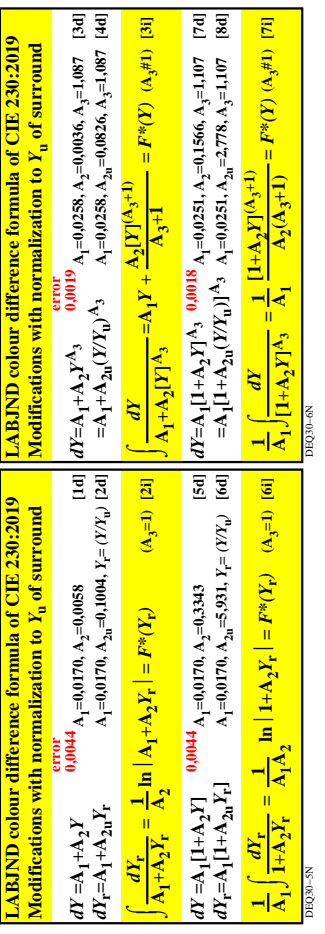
LABJND colour difference formula of CIE 230:2019
Modifications with normalization to $Y_u$ of surround

error
0,0044

$dY = A_1 + A_2 Y$ $A_1=0{,}0170$, $A_2=0{,}0058$ [1d]

$dY_r = A_1 + A_{2u} Y_r$ $A_1=0{,}0170$, $A_{2u}=0{,}1004$, $Y_r=(Y/Y_u)$ [2d]

$\int \frac{dY_r}{A_1 + A_2 Y_r} = \frac{1}{A_2} \ln | A_1 + A_2 Y_r | = F^*(Y_r)$ $(A_3=1)$ [2i]

0,0044

$dY = A_1[1 + A_2 Y]$ $A_1=0{,}0170$, $A_2=0{,}3343$ [5d]

$dY_r = A_1[1 + A_{2u} Y_r]$ $A_1=0{,}0170$, $A_{2u}=5{,}931$, $Y_r=(Y/Y_u)$ [6d]

$\frac{1}{A_1} \int \frac{dY_r}{1 + A_2 Y_r} = \frac{1}{A_1 A_2} \ln | 1 + A_2 Y_r | = F^*(Y_r)$ $(A_3=1)$ [6i]

DEQ30-5N

LABJND colour difference formula of CIE 230:2019
Modifications with normalization to $Y_u$ of surround

error
0,0019

$dY = A_1 + A_2 Y^{A_3}$ $A_1=0{,}0258$, $A_2=0{,}0036$, $A_3=1{,}087$ [3d]

$= A_1 + A_{2u}(Y/Y_u)^{A_3}$ $A_1=0{,}0258$, $A_{2u}=0{,}0826$, $A_3=1{,}087$ [4d]

$\int \frac{dY}{A_1 + A_2 [Y]^{A_3}} = A_1 Y + \frac{A_2 [Y]^{(A_3+1)}}{A_3+1} = F^*(Y)$ $(A_3\#1)$ [3i]

0,0018

$dY = A_1[1 + A_2 Y]^{A_3}$ $A_1=0{,}0251$, $A_2=0{,}1566$, $A_3=1{,}107$ [7d]

$= A_1[1 + A_{2u}(Y/Y_u)]^{A_3}$ $A_1=0{,}0251$, $A_{2u}=2{,}778$, $A_3=1{,}107$ [8d]

$\frac{1}{A_1} \int \frac{dY}{[1 + A_2 Y]^{A_3}} = \frac{1}{A_1} \frac{[1 + A_2 Y]^{(A_3+1)}}{A_2(A_3+1)} = F^*(Y)$ $(A_3\#1)$ [7i]

DEQ30-6N